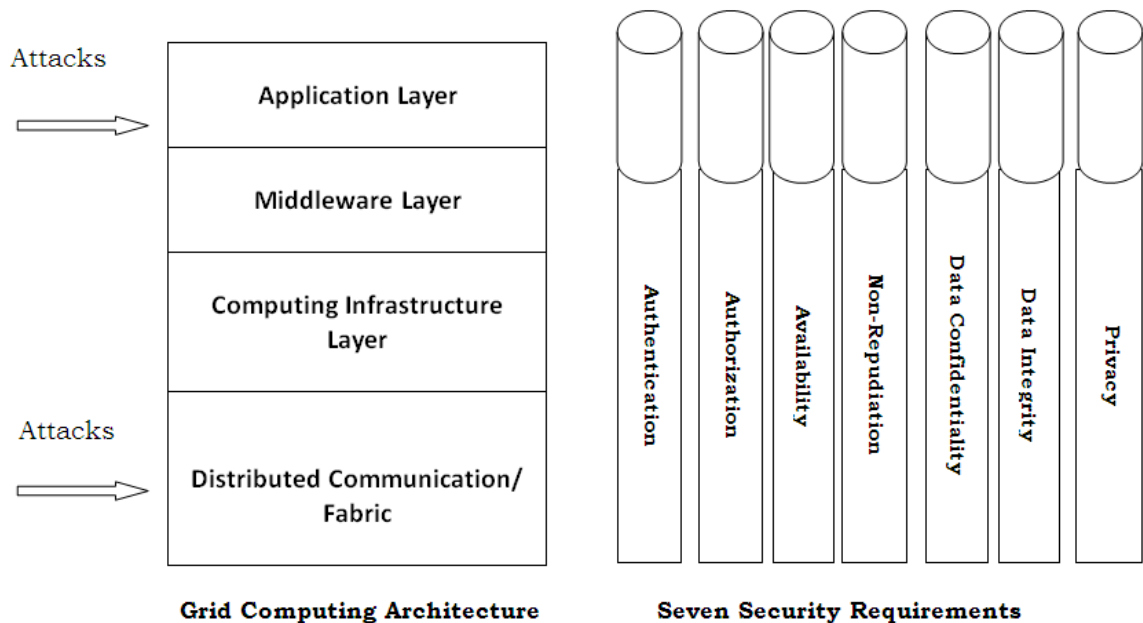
Attacks

Application Layer

Middleware Layer

Computing Infrastructure Layer

Attacks

Distributed Communication/ Fabric

Authentication

Authorization

Availability

Non-Repudiation

Data Confidentiality

Data Integrity

Privacy

Grid Computing Architecture

Seven Security Requirements